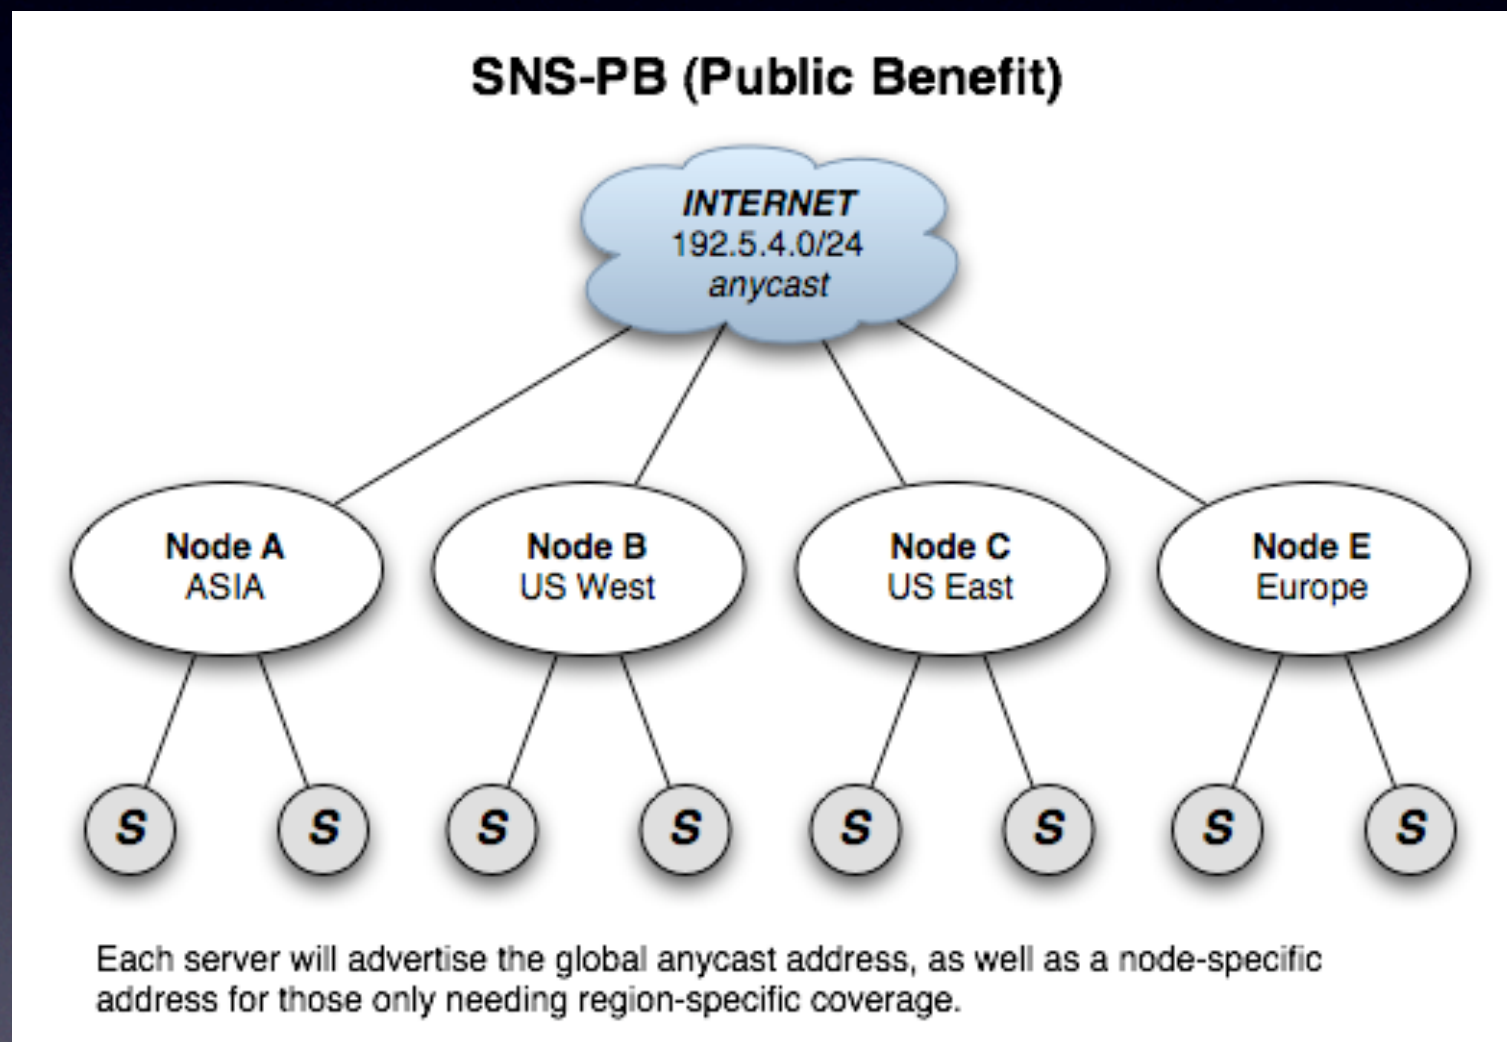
SNS-PB (Public Benefit)

INTERNET
192.5.4.0/24
anycast

Node A
ASIA

Node B
US West

Node C
US East

Node E
Europe

S S S S S S S S

Each server will advertise the global anycast address, as well as a node-specific address for those only needing region-specific coverage.